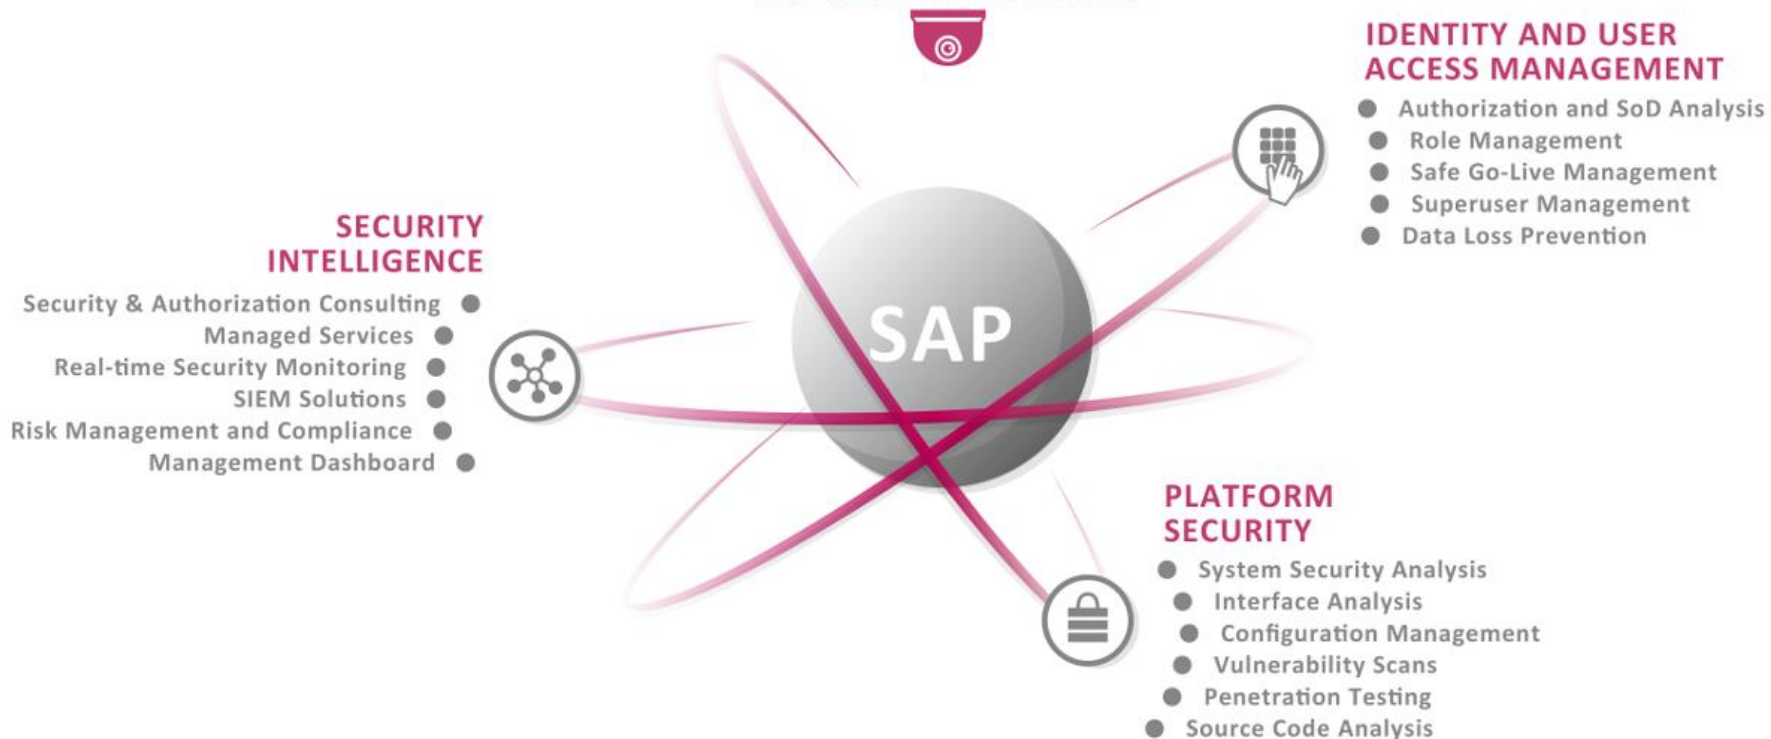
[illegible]

IDENTITY AND USER ACCESS MANAGEMENT

Authorization and SoD Analysis
Role Management
Safe Go-Live Management
Superuser Management
Data Loss Prevention

SECURITY INTELLIGENCE

Security & Authorization Consulting
Managed Services
Real-time Security Monitoring
SIEM Solutions
Risk Management and Compliance
Management Dashboard

SAP

PLATFORM SECURITY

System Security Analysis
Interface Analysis
Configuration Management
Vulnerability Scans
Penetration Testing
Source Code Analysis